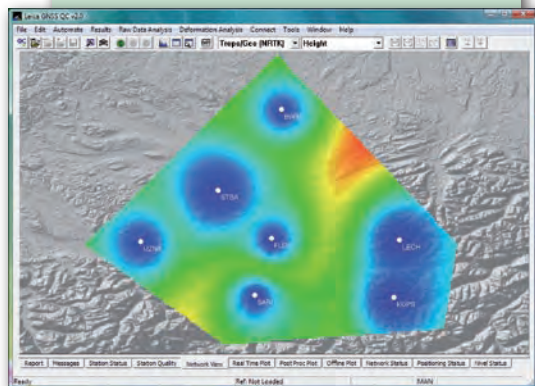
Leica GNSS QC v2.0

File Edit Automate Results Raw Data Analysis Deformation Analysis Connect Tools Window Help

Tropo/Geo (MRTK)
Height

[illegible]
STBA
UZNB
FLZN
LECH
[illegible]
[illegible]

Report | Messages | Station Status | Station Quality | Network View | Real Time Plot | Post Proc Plot | Offline Plot | Network Status | Positioning Status | Final Status

Ready
Ref: Not Loaded
MAN